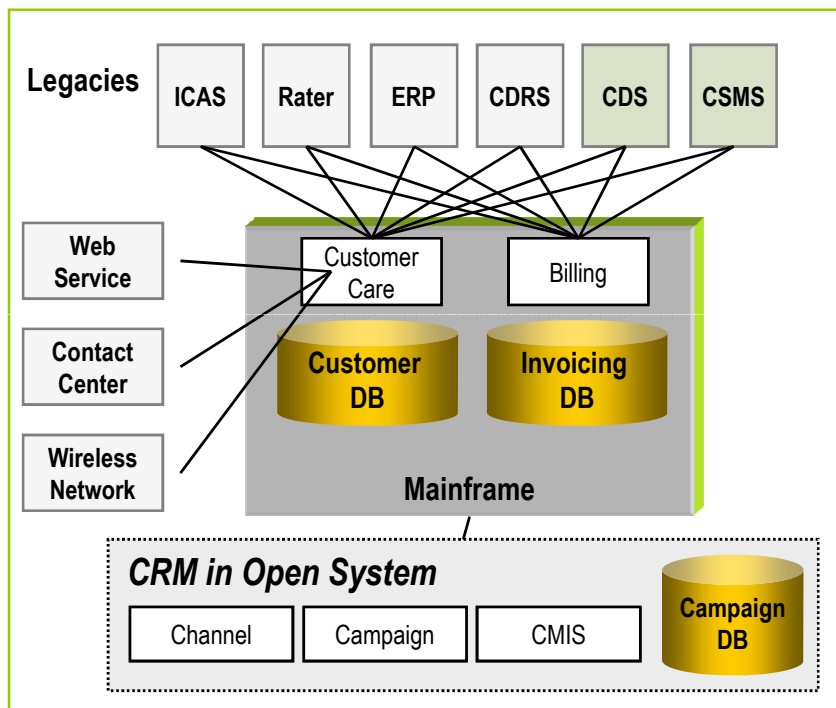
Legacies

ICAS

Rater

ERP

CDRS

CDS

CSMS

Web Service

Contact Center

Wireless Network

Customer Care

Billing

Customer DB

Invoicing DB

Mainframe

CRM in Open System

Channel

Campaign

CMIS

Campaign DB